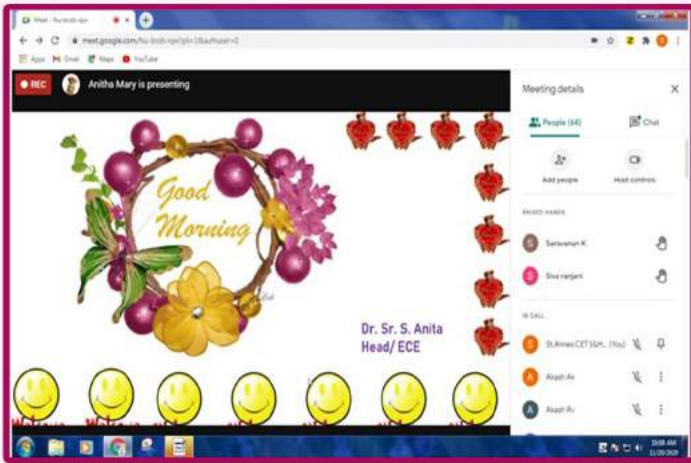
Meet - fsu-bsxb-njw

meet.google.com/fsu-bsxb-njw?pli=1&authuser=0

Apps Gmail Maps YouTube

REC

Anitha Mary is presenting

Good Morning

Dr. Sr. S. Anita
Head/ ECE

Meeting details

People (64)

Chat

Add people

Host controls

RAISED HANDS

Saravanan K

Siva ranjani

IN CALL

St.Annes CET S&H... (You)

Akash As

Akash Rv

10:08 AM
11/30/2020